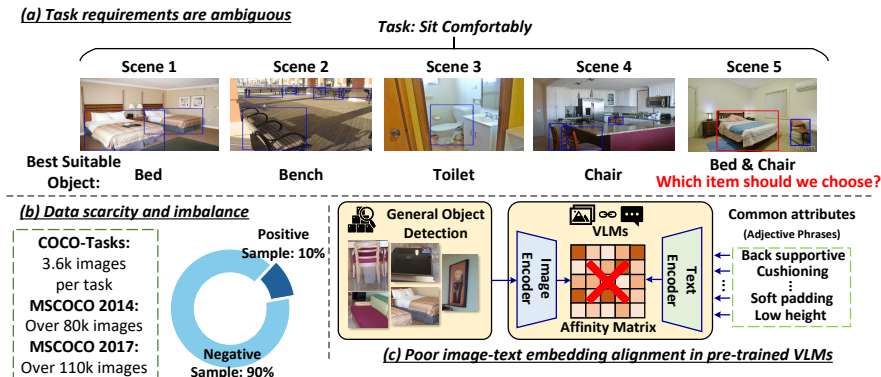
(a) Task requirements are ambiguous

Task: Sit Comfortably

Scene 1 Scene 2 Scene 3 Scene 4 Scene 5

Best Suitable Object: Bed Bench Toilet Chair Bed & Chair

Which item should we choose?

(b) Data scarcity and imbalance

COCO-Tasks: 3.6k images per task

MSCOCO 2014: Over 80k images

MSCOCO 2017: Over 110k images

Positive Sample: 10%

Negative Sample: 90%

General Object Detection

VLMs

Image Encoder

Text Encoder

Affinity Matrix

Common attributes (Adjective Phrases)

Back supportive

Cushioning

⋮

Soft padding

Low height

(c) Poor image-text embedding alignment in pre-trained VLMs